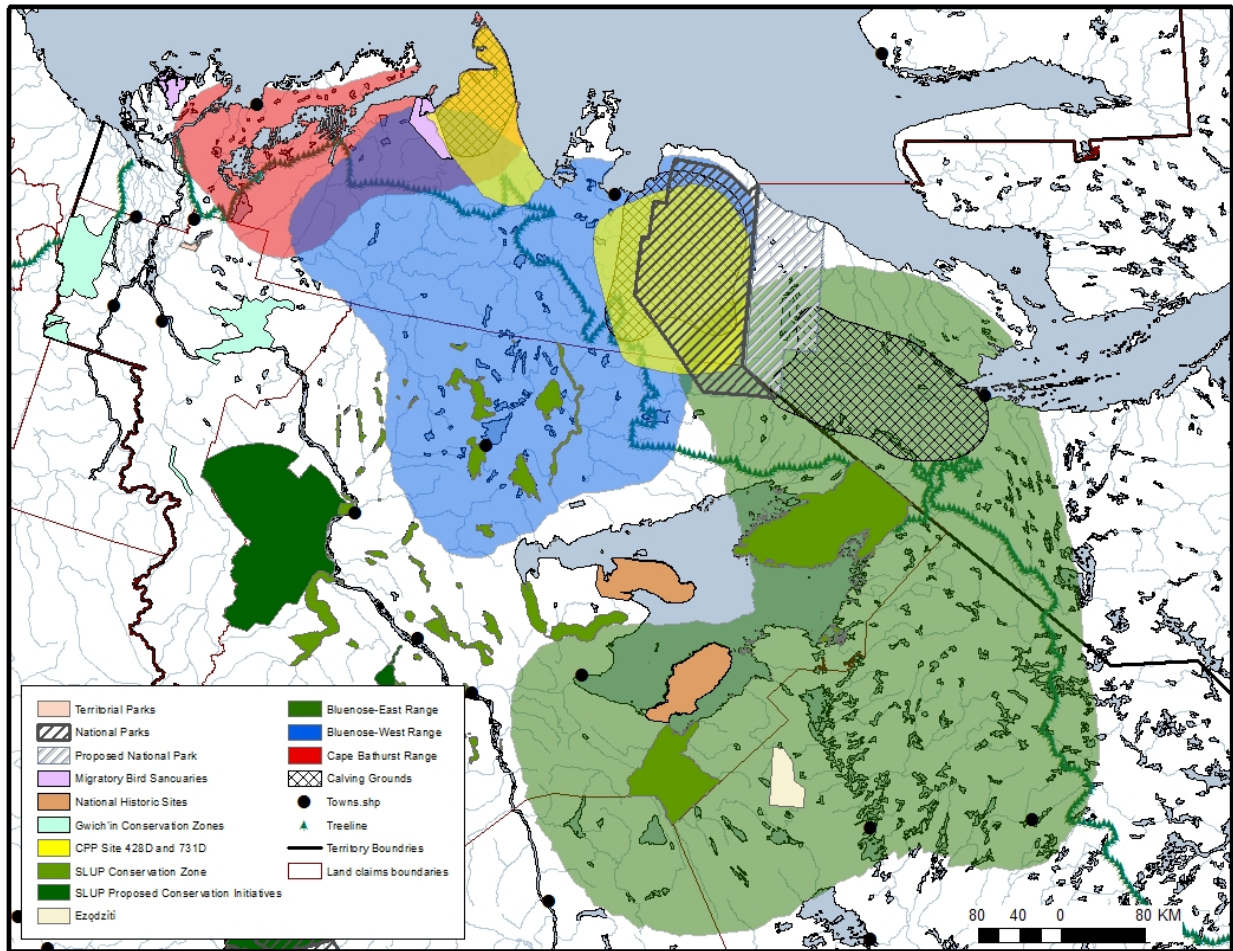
Territorial Parks
National Parks
Proposed National Park
Migratory Bird Sancuaries
National Historic Sites
Gwich'in Conservation Zones
CPP Site 428D and 731D
SLUP Conservation Zone
SLUP Proposed Conservation Initiatives
Ezǫdzìtì

Bluenose-East Range
Bluenose-West Range
Cape Bathurst Range
Calving Grounds
Towns.shp
Treeline
Territory Boundries
Land claims boundaries

80 40 0 80 KM